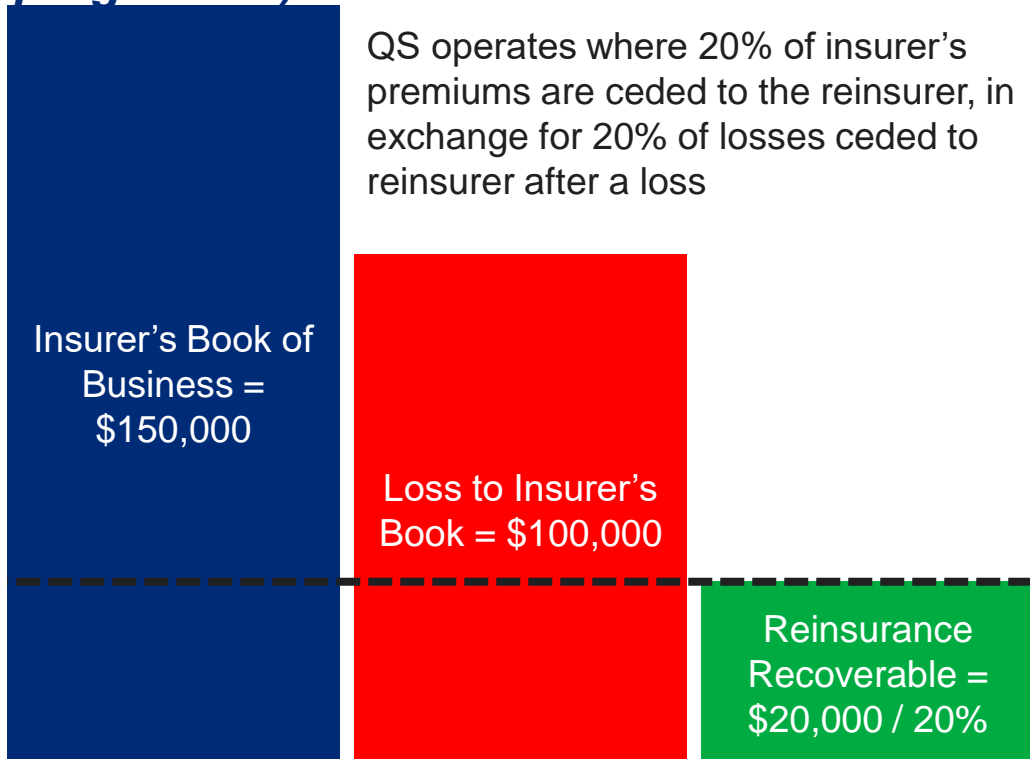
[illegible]

QS operates where 20% of insurer’s premiums are ceded to the reinsurer, in exchange for 20% of losses ceded to reinsurer after a loss

Insurer’s Book of Business = $150,000

Loss to Insurer’s Book = $100,000

Reinsurance Recoverable = $20,000 / 20%